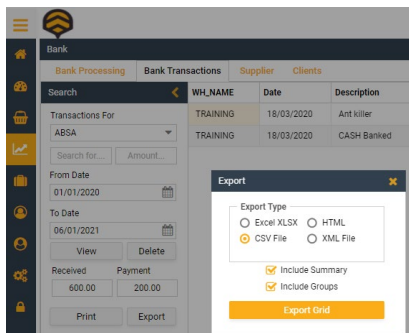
Bank

Bank Processing | Bank Transactions | Supplier | Clients

Search

Transactions For
ABSA
Search for...
Amount...
From Date
01/01/2020
To Date
06/01/2021
View
Delete
Received
600.00
Payment
200.00
Print
Export

| WH_NAME | Date | Description |
|---|---|---|
| TRAINING | 18/03/2020 | Ant killer |
| TRAINING | 18/03/2020 | CASH Banked |

Export
Export Type
Excel XLSX
HTML
CSV File
XML File
Include Summary
Include Groups
Export Grid